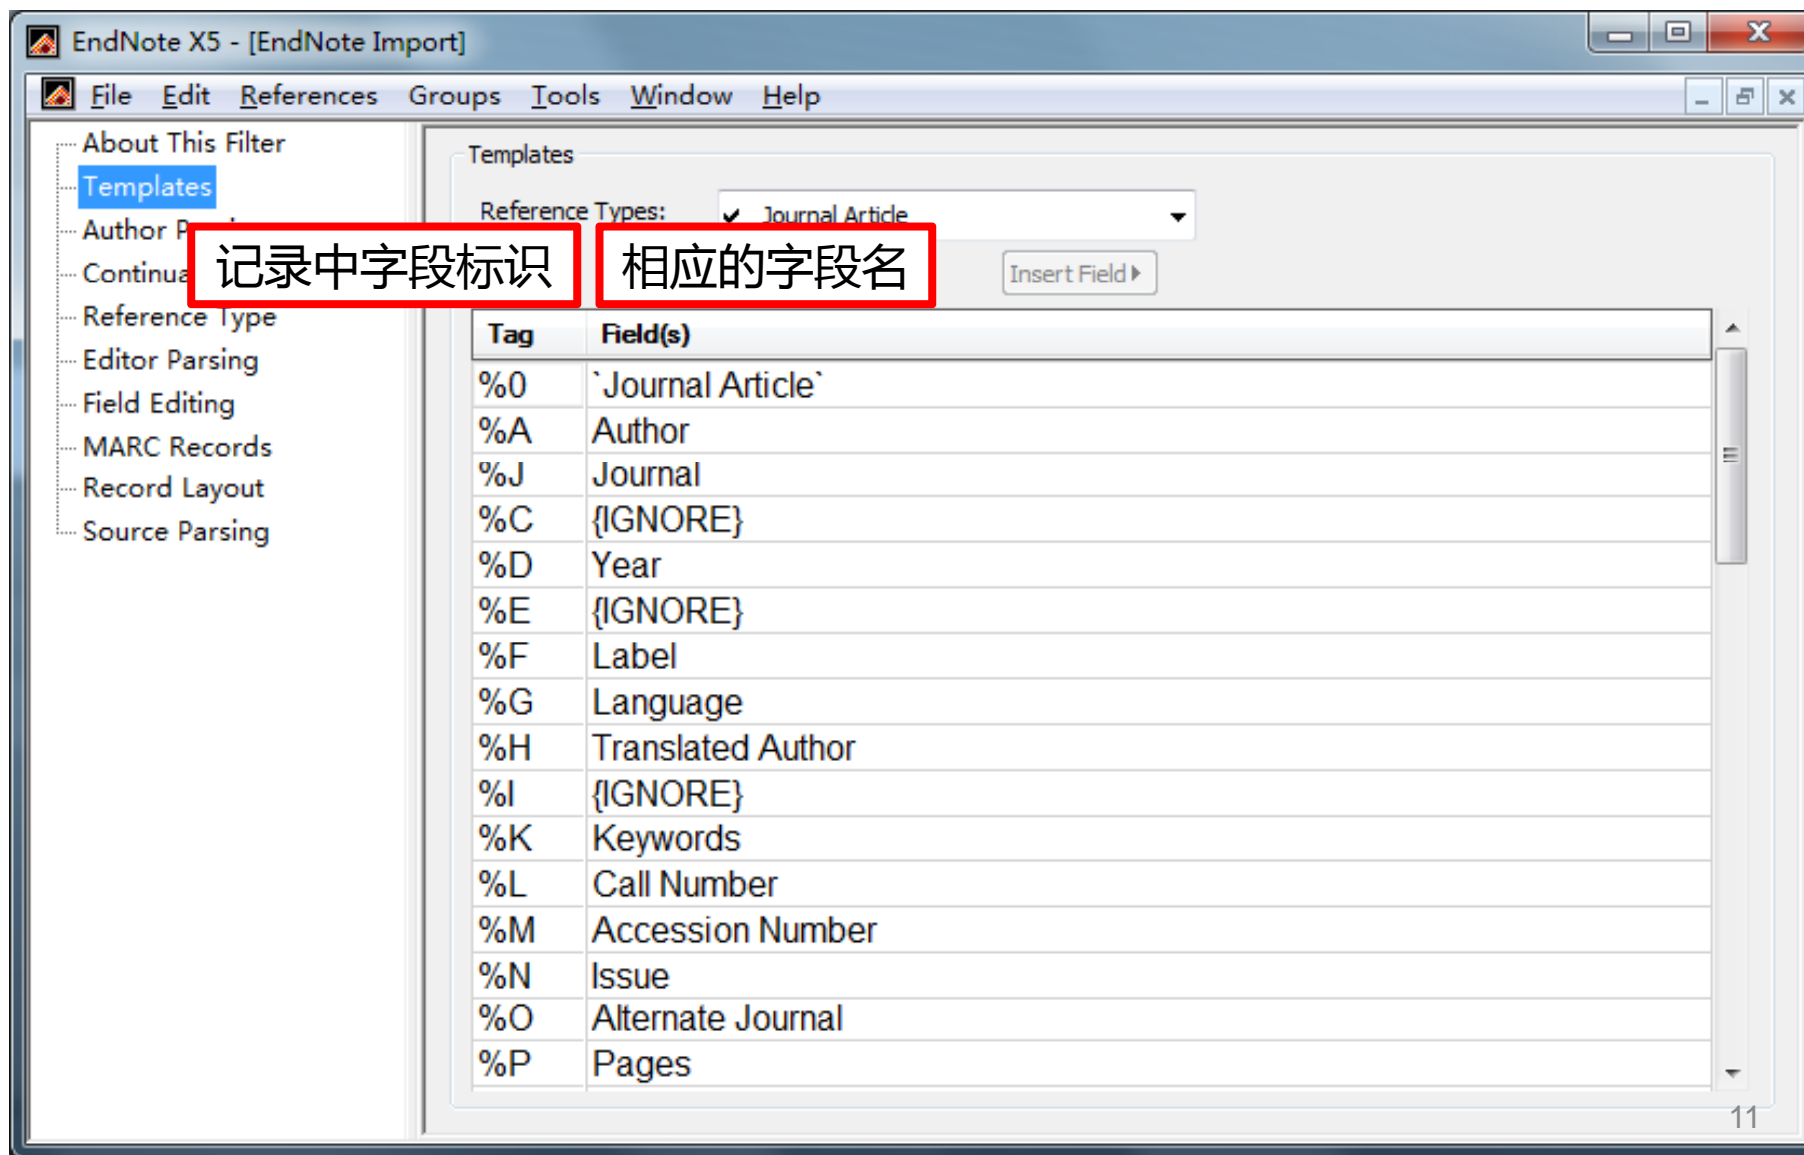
EndNote X5 - [EndNote Import]

File Edit References Groups Tools Window Help

About This Filter
Templates
Author P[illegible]
Continua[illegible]
Reference Type
Editor Parsing
Field Editing
MARC Records
Record Layout
Source Parsing

记录中字段标识

相应的字段名

Templates

Reference Types: ✔ Journal Article

Insert Field

| Tag | Field(s) |
|---|---|
| %0 | `Journal Article` |
| %A | Author |
| %J | Journal |
| %C | {IGNORE} |
| %D | Year |
| %E | {IGNORE} |
| %F | Label |
| %G | Language |
| %H | Translated Author |
| %I | {IGNORE} |
| %K | Keywords |
| %L | Call Number |
| %M | Accession Number |
| %N | Issue |
| %O | Alternate Journal |
| %P | Pages |

11